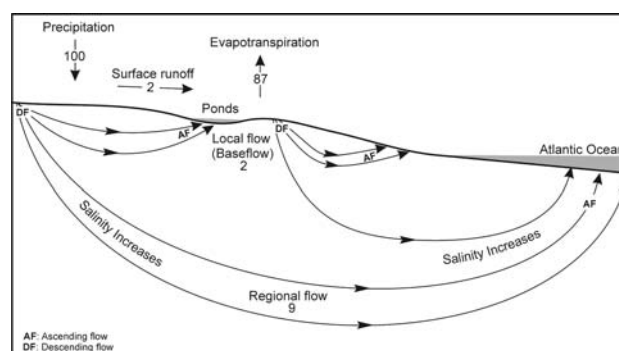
Precipitation
100

Surface runoff
2

Evapotranspiration
87

Ponds

DF

AF

Local flow
(Baseflow)
2

DF

AF

Atlantic Ocea

AF

Salinity Increases

Salinity Increases

Regional flow
9

AF: Ascending flow
DF: Descending flow